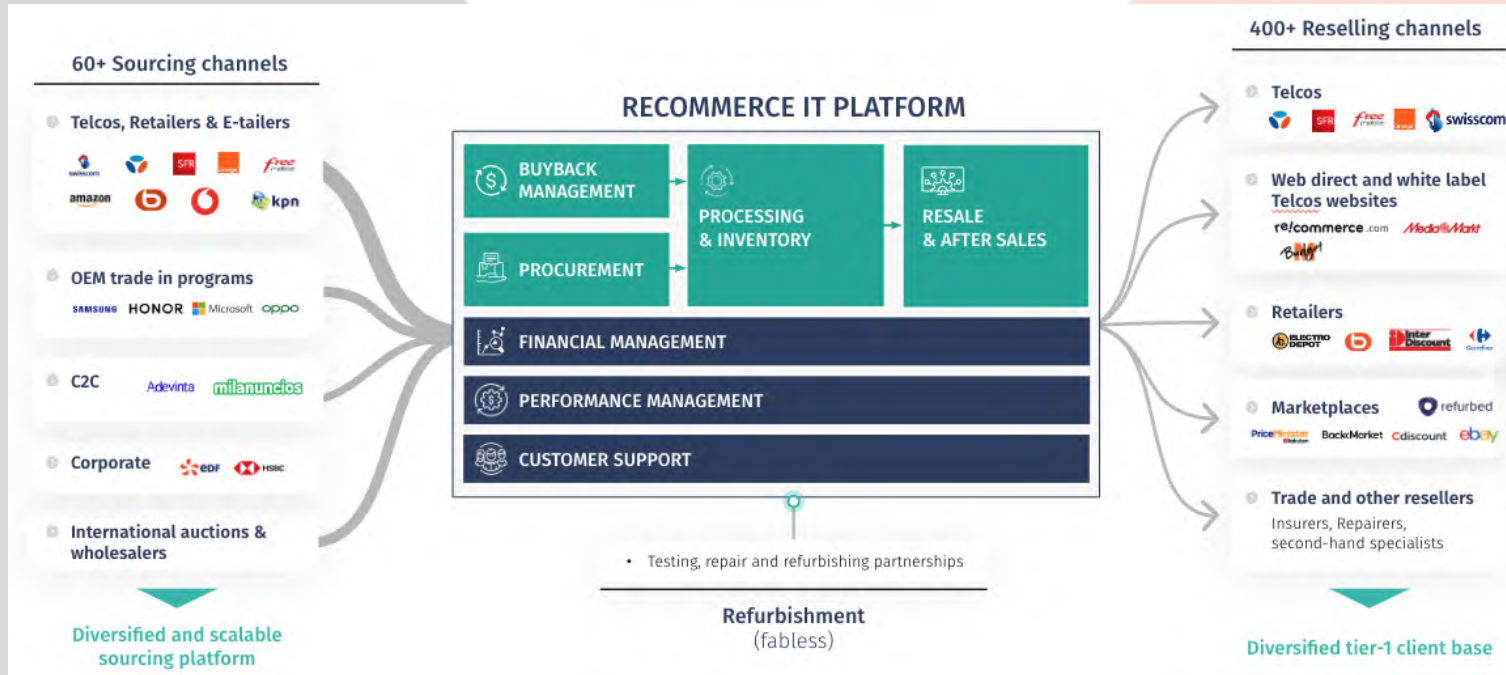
60+ Sourcing channels

Telcos, Retailers & E-tailers

swisscom SFR orange free amazon kpn

OEM trade in programs

SAMSUNG HONOR Microsoft OPPO

C2C

Adevinta milanuncios

Corporate

EDF HSBC

International auctions & wholesalers

Diversified and scalable sourcing platform

RECOMMERCE IT PLATFORM

BUYBACK MANAGEMENT

PROCUREMENT

PROCESSING & INVENTORY

RESALE & AFTER SALES

FINANCIAL MANAGEMENT

PERFORMANCE MANAGEMENT

CUSTOMER SUPPORT

• Testing, repair and refurbishing partnerships

Refurbishment (fabless)

400+ Reselling channels

Telcos

SFR free orange swisscom

Web direct and white label Telcos websites

re/commerce.com MediaMarkt

Retailers

ELECTRO DEPOT Inter Discount

Marketplaces

refurbed

PriceMinister BackMarket Cdiscount ebay

Trade and other resellers

Insurers, Repairers, second-hand specialists

Diversified tier-1 client base